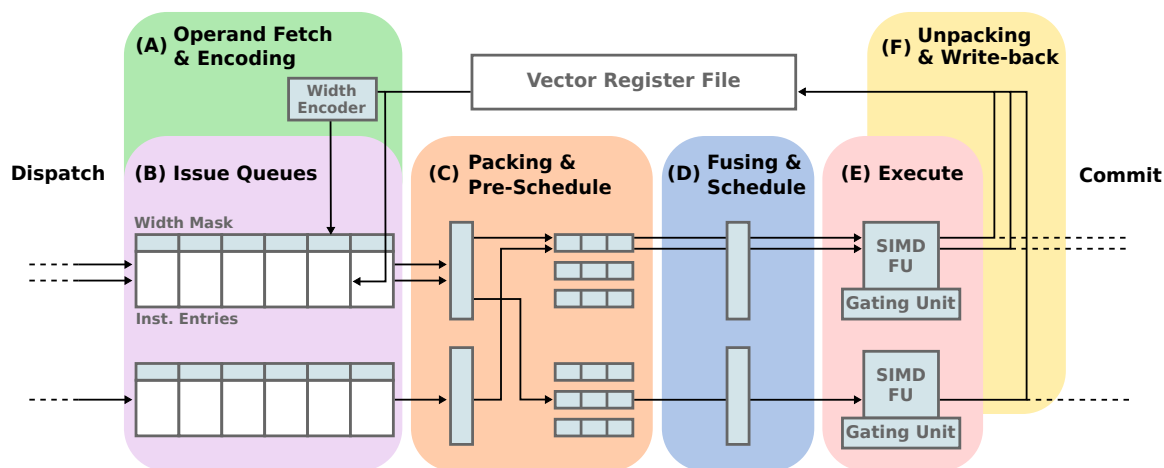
(A) Operand Fetch & Encoding

Width Encoder

Vector Register File

(F) Unpacking & Write-back

Dispatch

(B) Issue Queues

(C) Packing & Pre-Schedule

(D) Fusing & Schedule

(E) Execute

Commit

Width Mask

Inst. Entries

SIMD FU

Gating Unit

SIMD FU

Gating Unit